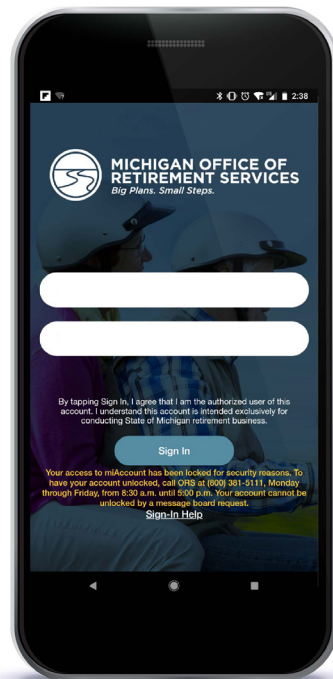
2:38

MICHIGAN OFFICE OF RETIREMENT SERVICES
Big Plans. Small Steps.

By tapping Sign In, I agree that I am the authorized user of this account. I understand this account is intended exclusively for conducting State of Michigan retirement business.

Sign In

Your access to miAccount has been locked for security reasons. To have your account unlocked, call ORS at (800) 381-5111, Monday through Friday, from 8:30 a.m. until 5:00 p.m. Your account cannot be unlocked by a message board request.

Sign-In Help